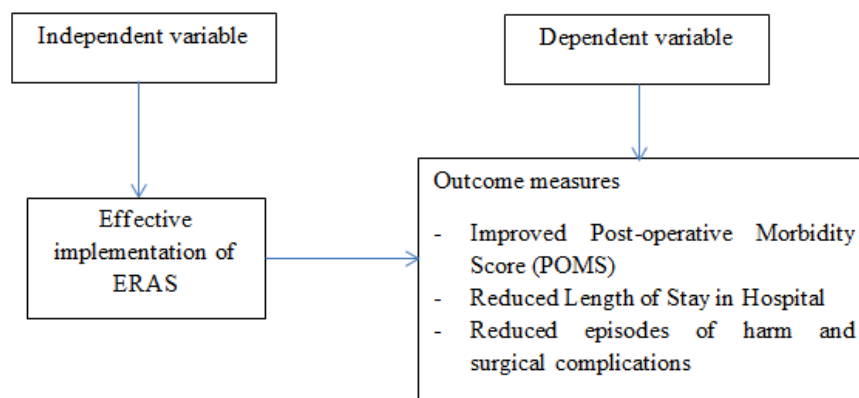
Independent variable

Dependent variable

Effective implementation of ERAS

Outcome measures

- Improved Post-operative Morbidity Score (POMS)
- Reduced Length of Stay in Hospital
- Reduced episodes of harm and surgical complications